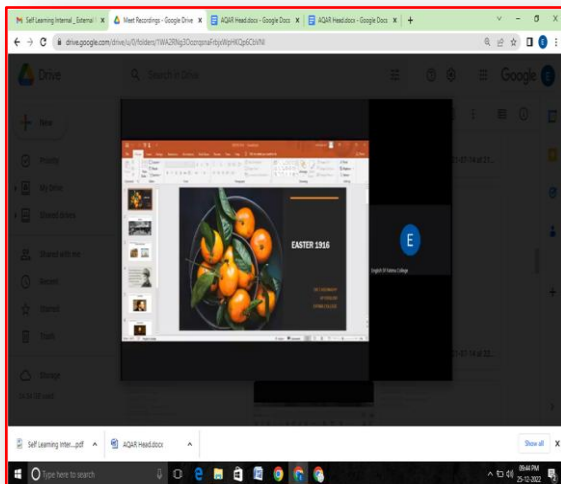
Self Learning Internal _External I x
Meet Recordings - Google Drive x
AQAR Head.docx - Google Docs x
AQAR Head.docx - Google Docs x
+

drive.google.com/drive/u/0/folders/1WA2RNg3OozrqsnaFrbjxWpHKQp6CbVM

Drive
Search in Drive
Google
New
Priority
My Drive
Shared drives
Shared with me
Recent
Starred
Trash
Storage

EASTER 1916

E
English St Xaviers College

Self Learning Inter....pdf
AQAR Head.docx
Show all

Type here to search
09:44 PM
25-12-2022